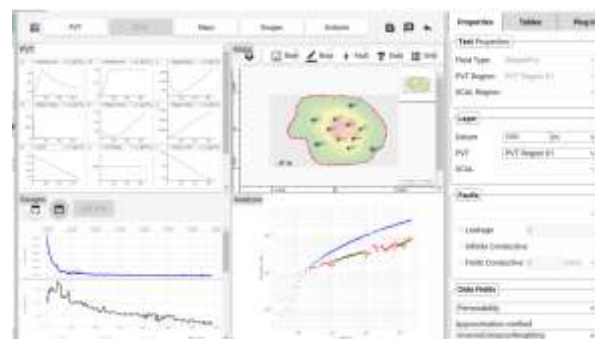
PVT

Maps

Gauges

Analysis

PVT

Maps

Gauges

Analysis

Properties

Tables

Plug-in

Tank Properties

Fluid Type

PVT Region

PVT Region

SCAL Region

Layer

Datum

PVT

PVT Region

SCAL

Faults

Leakage

Infinite Conductive

Finite Conductive

Data Points

Permeability

Approximation method